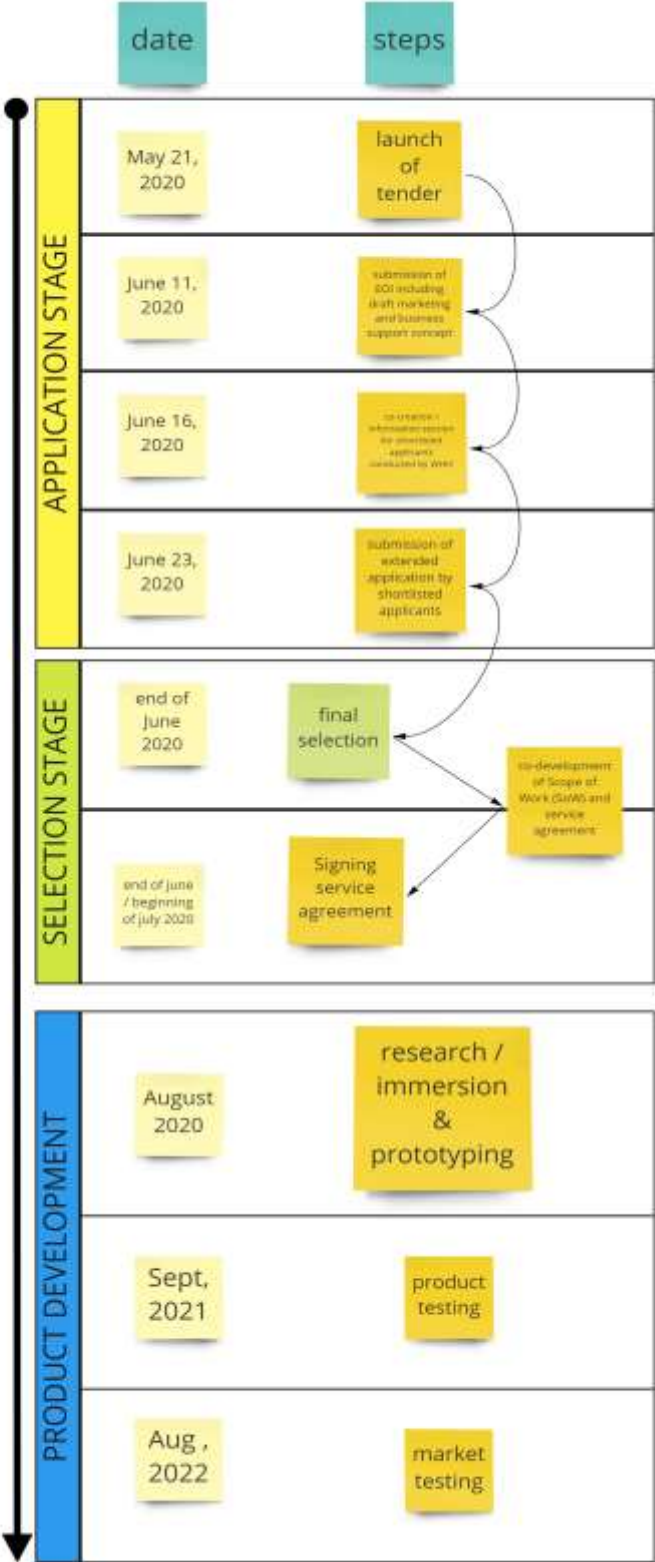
date

steps

APPLICATION STAGE

May 21, 2020

launch of tender

June 11, 2020

submission of EOI including draft marketing and business support concept

June 16, 2020

co-creation / information session for shortlisted applicants conducted by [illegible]

June 23, 2020

submission of extended application by shortlisted applicants

SELECTION STAGE

end of June 2020

final selection

co-development of Scope of Work (SoW) and service agreement

end of June / beginning of July 2020

Signing service agreement

PRODUCT DEVELOPMENT

August 2020

research / immersion & prototyping

Sept, 2021

product testing

Aug , 2022

market testing